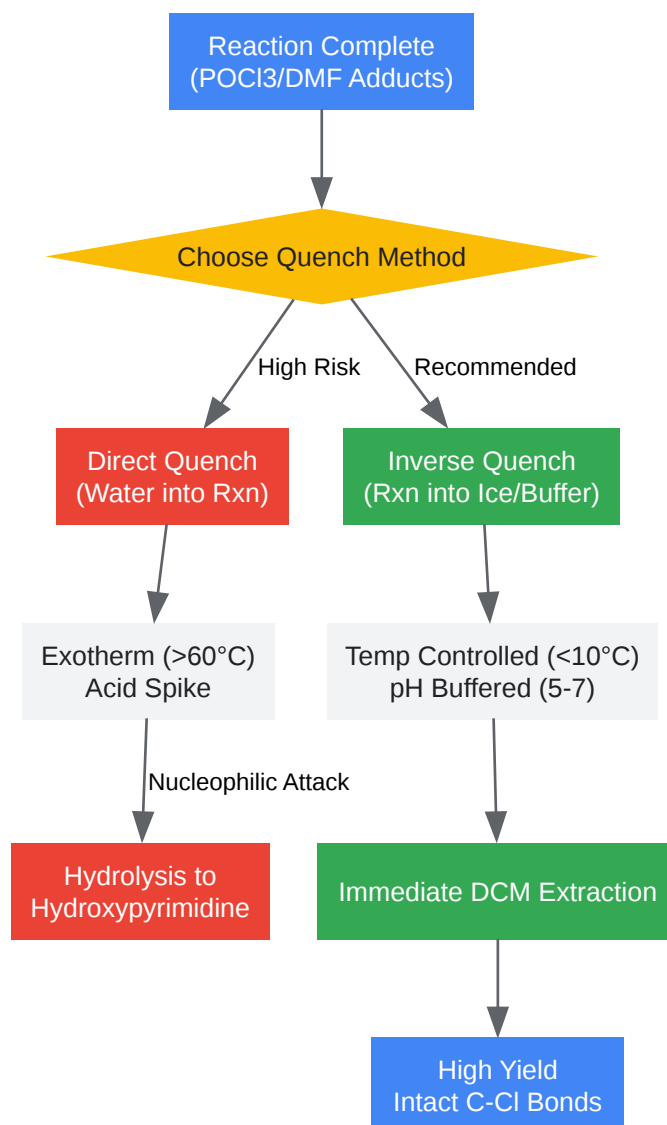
Reaction Complete
(POCl3/DMF Adducts)

Choose Quench Method

High Risk

Recommended

Direct Quench
(Water into Rxn)

Inverse Quench
(Rxn into Ice/Buffer)

Exotherm (>60°C)
Acid Spike

Temp Controlled (<10°C)
pH Buffered (5-7)

Nucleophilic Attack

Hydrolysis to
Hydroxypyrimidine

Immediate DCM Extraction

High Yield
Intact C-Cl Bonds